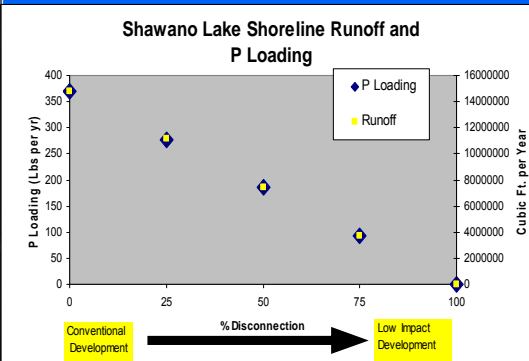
Shawano Lake Shoreline Runoff and P Loading

P Loading (Lbs per yr)

400
350
300
250
200
150
100
50
0

P Loading
Runoff

16000000
14000000
12000000
10000000
8000000
6000000
4000000
2000000
0

Cubic Ft. per Year

0
25
50
75
100

% Disconnection

Conventional Development

Low Impact Development